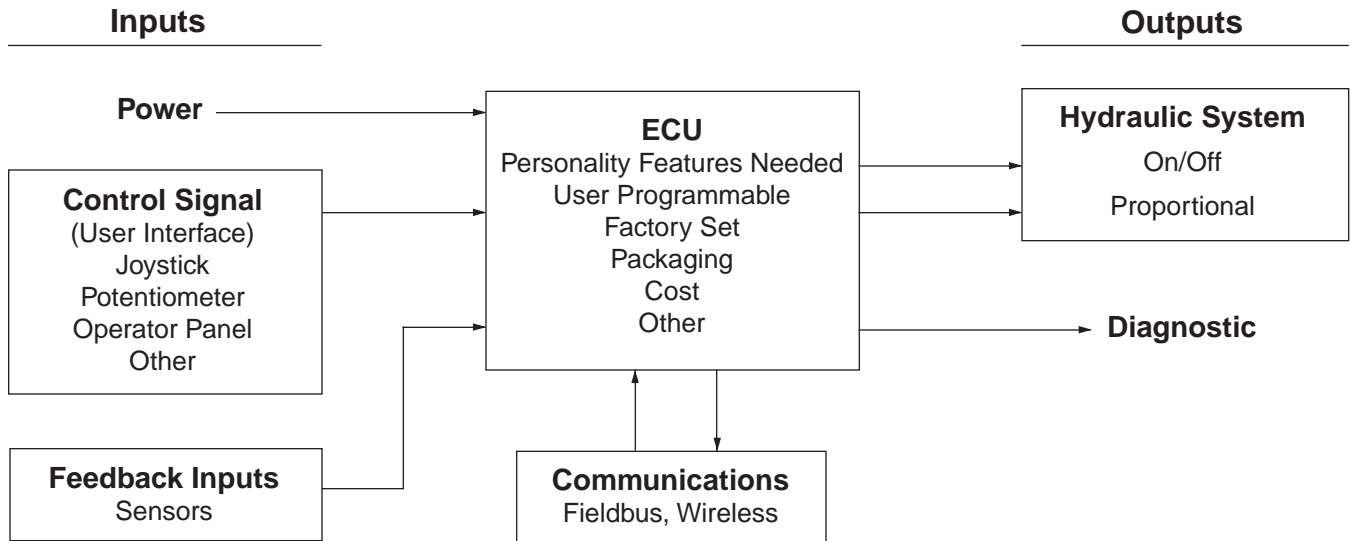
Inputs

Outputs

Power

ECU
Personality Features Needed
User Programmable
Factory Set
Packaging
Cost
Other

Hydraulic System
On/Off
Proportional

Control Signal
(User Interface)
Joystick
Potentiometer
Operator Panel
Other

Diagnostic

Feedback Inputs
Sensors

Communications
Fieldbus, Wireless